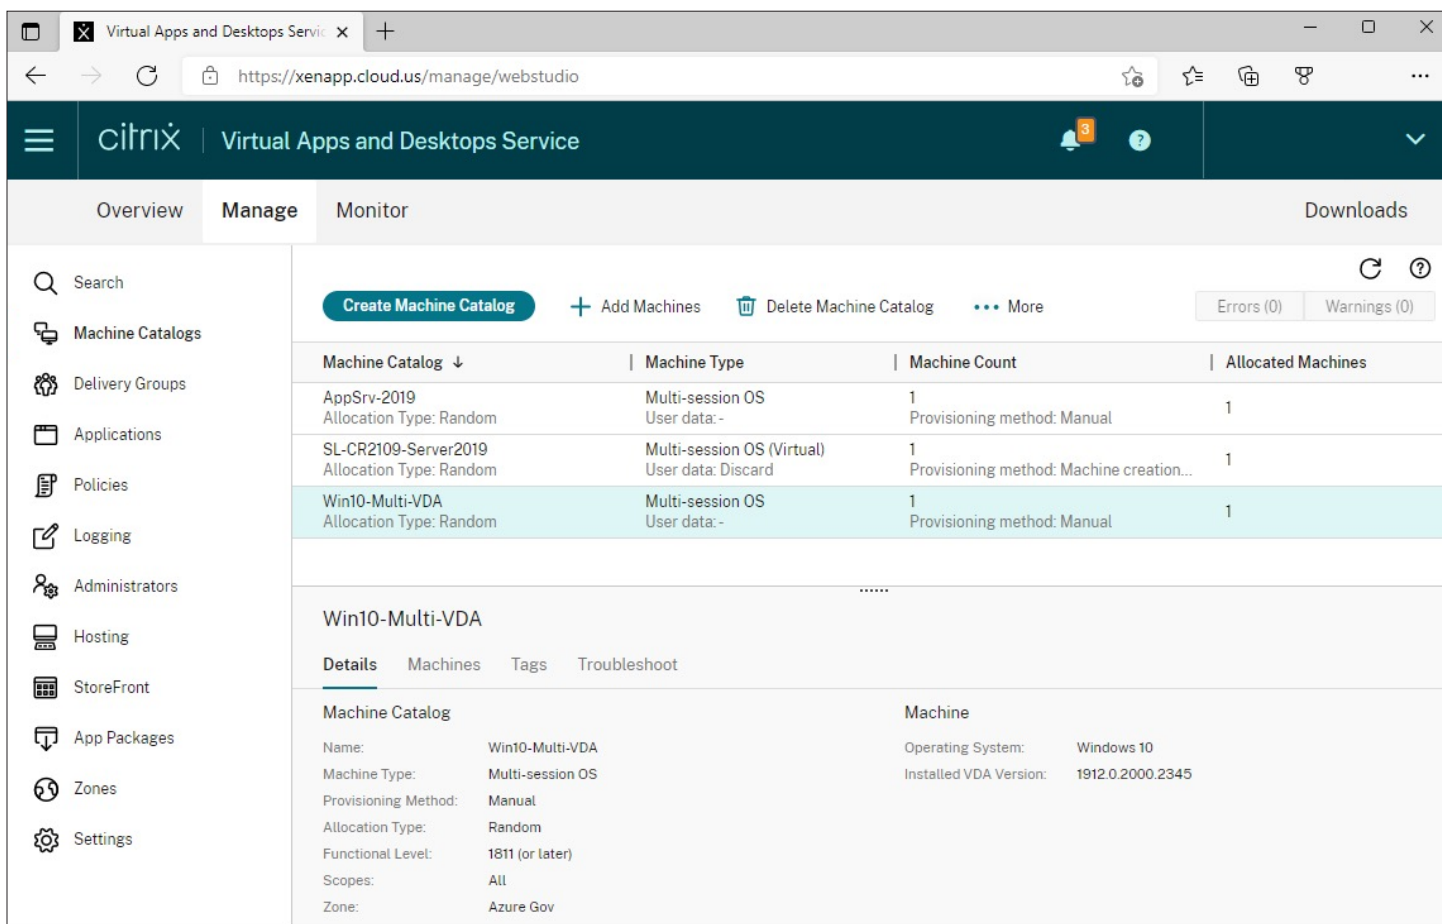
Virtual Apps and Desktops Servic ×

https://xenapp.cloud.us/manage/webstudio

citrix | Virtual Apps and Desktops Service

3

Overview Manage Monitor Downloads

Search
Machine Catalogs
Delivery Groups
Applications
Policies
Logging
Administrators
Hosting
StoreFront
App Packages
Zones
Settings

Create Machine Catalog + Add Machines Delete Machine Catalog ••• More Errors (0) Warnings (0)

| Machine Catalog ↓ | Machine Type | Machine Count | Allocated Machines |
|---|---|---|---|
| AppSrv-2019 Allocation Type: Random | Multi-session OS User data: - | 1 Provisioning method: Manual | 1 |
| SL-CR2109-Server2019 Allocation Type: Random | Multi-session OS (Virtual) User data: Discard | 1 Provisioning method: Machine creation... | 1 |
| Win10-Multi-VDA Allocation Type: Random | Multi-session OS User data: - | 1 Provisioning method: Manual | 1 |

Win10-Multi-VDA

Details Machines Tags Troubleshoot

Machine Catalog

Name: Win10-Multi-VDA
Machine Type: Multi-session OS
Provisioning Method: Manual
Allocation Type: Random
Functional Level: 1811 (or later)
Scopes: All
Zone: Azure Gov

Machine

Operating System: Windows 10
Installed VDA Version: 1912.0.2000.2345